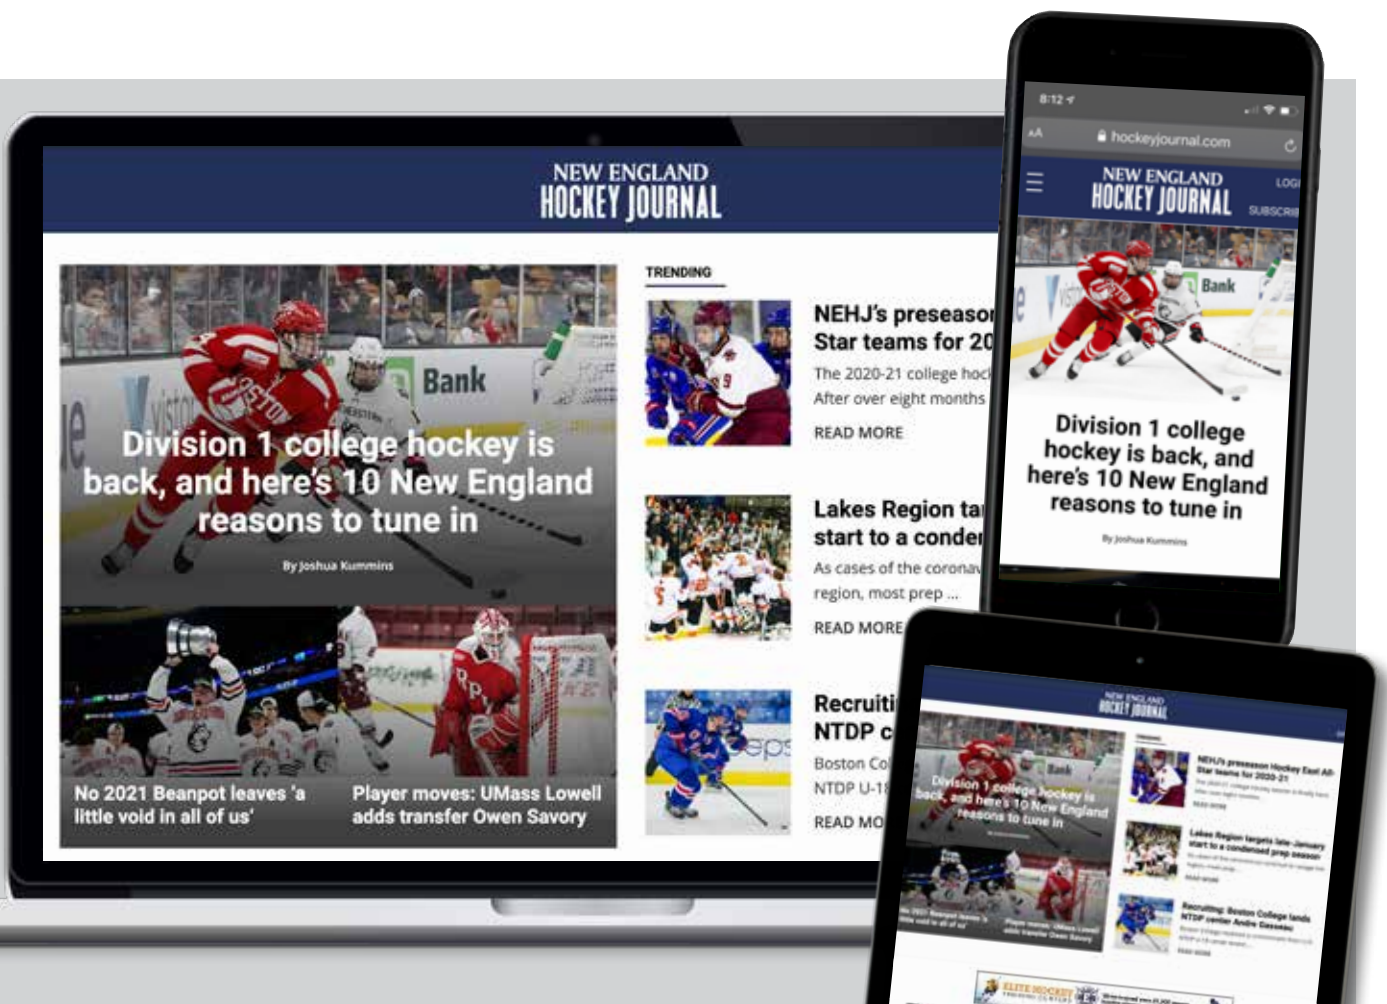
NEW ENGLAND
HOCKEY JOURNAL

Division 1 college hockey is back, and here's 10 New England reasons to tune in

By Joshua Kummins

No 2021 Beanpot leaves 'a little void in all of us'

Player moves: UMass Lowell adds transfer Owen Savory

TRENDING

NEHJ's preseason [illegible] Star teams for 20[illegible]

The 2020-21 college hoc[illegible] After over eight months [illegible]

READ MORE

Lakes Region ta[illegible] start to a conde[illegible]

As cases of the corona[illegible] region, most prep ...

READ MORE

Recruiti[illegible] NTDP c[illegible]

Boston Co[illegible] NTDP U-1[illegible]

READ MO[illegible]

8:12

AA hockeyjournal.com

NEW ENGLAND
HOCKEY JOURNAL

LOG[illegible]
SUBSCRI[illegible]

Division 1 college hockey is back, and here's 10 New England reasons to tune in

By Joshua Kummins

NEW ENGLAND
HOCKEY JOURNAL

Division 1 college hockey is back, and here's 10 New England reasons to tune in

NEHJ's preseason Hockey East All-Star teams for 2020-21

Lakes Region targets late-January start to a condensed prep season

Recruiting: Boston College lands NTDP center Andre Gasseau

No 2021 Beanpot leaves 'a little void in all of us'

Player moves: UMass Lowell adds transfer Owen Savory

ELITE HOCKEY